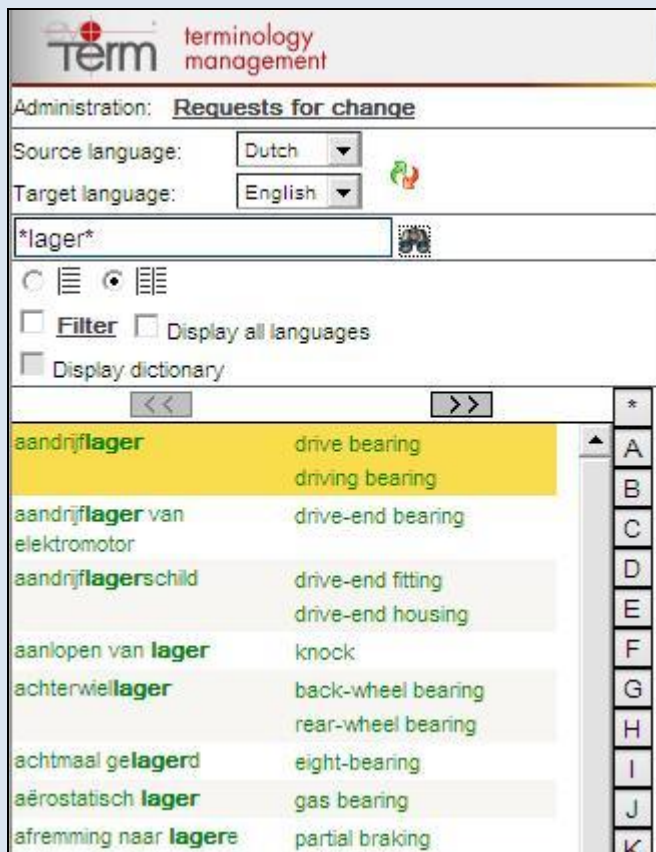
Term terminology management

Administration: Requests for change

Source language: Dutch

Target language: English

*lager*

Filter Display all languages

Display dictionary

<< >>

| | |
|---|---|
| aandrijflager | drive bearing<br>driving bearing |
| aandrijflager van elektromotor | drive-end bearing |
| aandrijflagerschild | drive-end fitting<br>drive-end housing |
| aanlopen van lager | knock |
| achterwiellager | back-wheel bearing<br>rear-wheel bearing |
| achtmaal gelagerd | eight-bearing |
| aërostatisch lager | gas bearing |
| afremming naar lagere | partial braking |

*
A
B
C
D
E
F
G
H
I
J
K